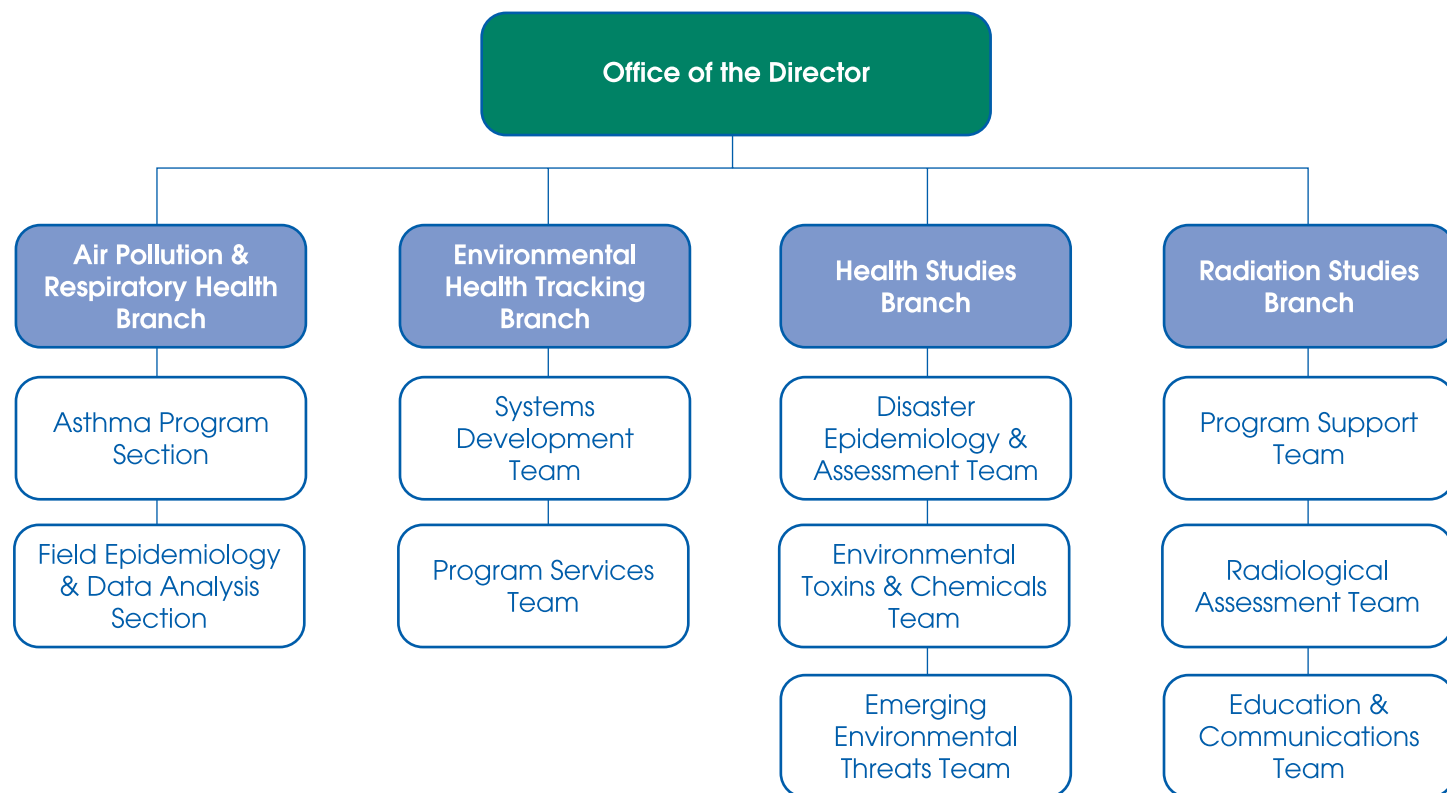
Office of the Director

Air Pollution & Respiratory Health Branch

Asthma Program Section

Field Epidemiology & Data Analysis Section

Environmental Health Tracking Branch

Systems Development Team

Program Services Team

Health Studies Branch

Disaster Epidemiology & Assessment Team

Environmental Toxins & Chemicals Team

Emerging Environmental Threats Team

Radiation Studies Branch

Program Support Team

Radiological Assessment Team

Education & Communications Team